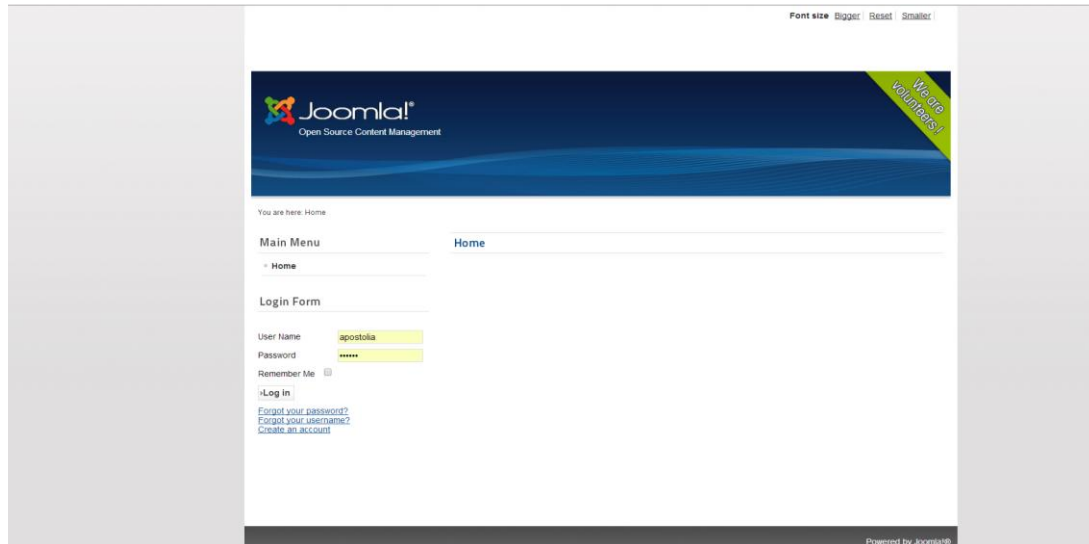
Font size Bigger Reset Smaller

Joomla!®
Open Source Content Management

We are volunteers.!

You are here: Home

Main Menu

Home

Login Form

User Name apostolia
Password ••••••
Remember Me

Log in

Forgot your password?
Forgot your username?
Create an account

Home

Powered by Joomla!®